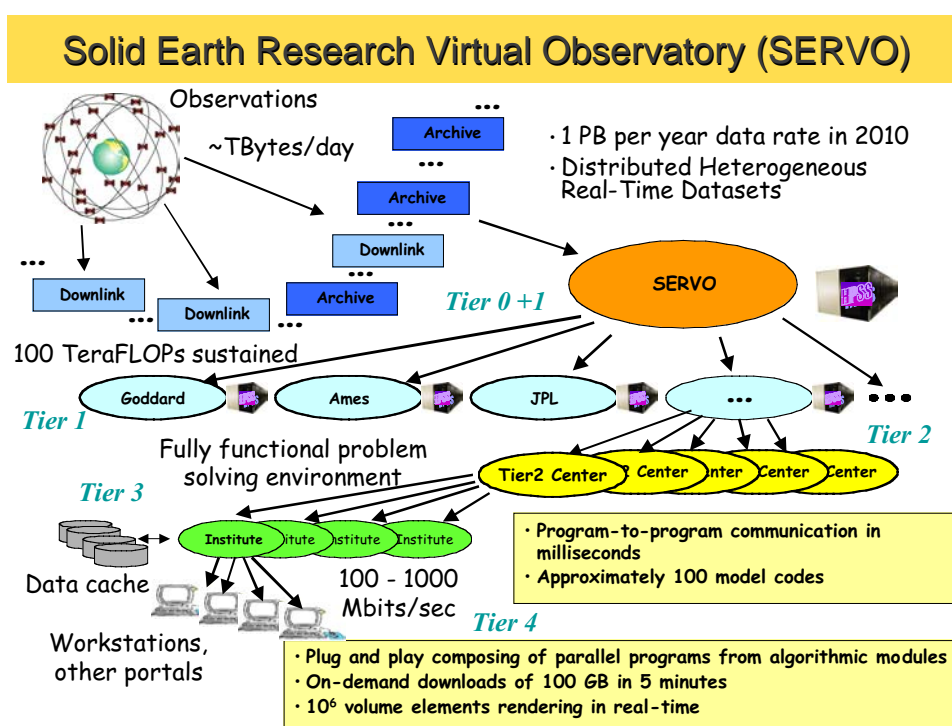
Solid Earth Research Virtual Observatory (SERVO)

Observations

~TBytes/day

...

Archive

...

Archive

...

Downlink

...

Archive

...

Downlink

...

Downlink

...

· 1 PB per year data rate in 2010

· Distributed Heterogeneous Real-Time Datasets

SERVO

Tier 0 +1

100 TeraFLOPs sustained

Goddard

Ames

JPL

...

...

Tier 1

Tier 2

Fully functional problem solving environment

Tier2 Center

2 Center

nter

Center

Center

Tier 3

Institute

itute

nstitute

Institute

· Program-to-program communication in milliseconds

· Approximately 100 model codes

Data cache

100 - 1000 Mbits/sec

Tier 4

Workstations, other portals

· Plug and play composing of parallel programs from algorithmic modules

· On-demand downloads of 100 GB in 5 minutes

· $10^6$ volume elements rendering in real-time